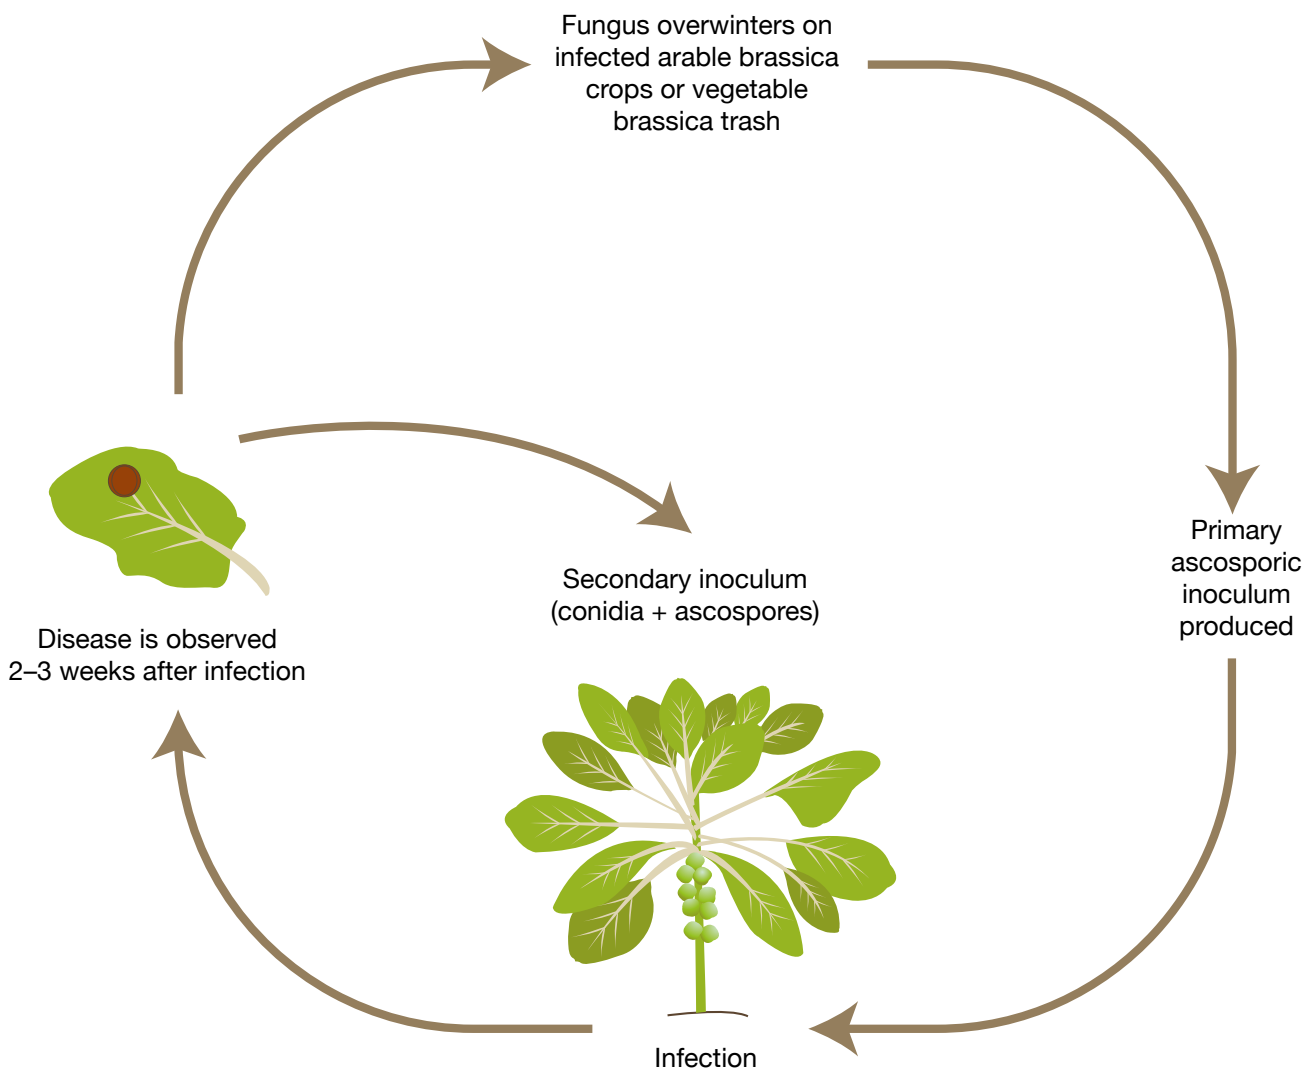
Fungus overwinters on infected arable brassica crops or vegetable brassica trash

Primary ascosporic inoculum produced

Secondary inoculum (conidia + ascospores)

Disease is observed 2–3 weeks after infection

Infection